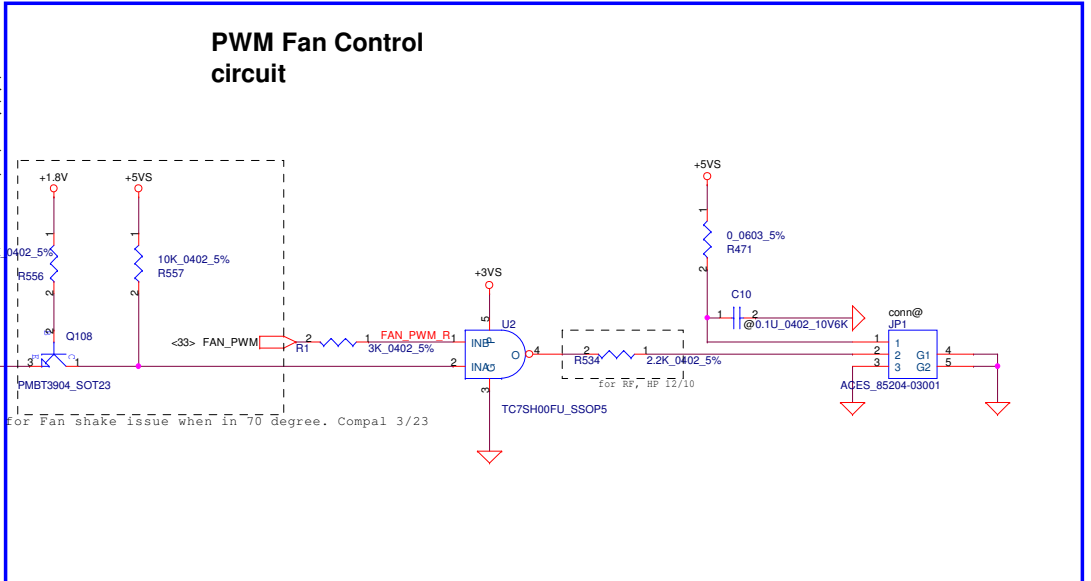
PWM Fan Control circuit

+1.8V
+5VS
_0402_5%
R556
1
2
10K_0402_5%
R557
1
2
Q108
2
3
1
PMBT3904_SOT23
<33> FAN_PWM
2
1
R1
FAN_PWM_R
3K_0402_5%
+3VS
5
U2
1
INB
2
INA
O
4
3
TC7SH00FU_SSOP5
2
1
R534
2.2K_0402_5%
for RF, HP 12/10
+5VS
1
2
0_0603_5%
R471
C10
1
2
@0.1U_0402_10V6K
conn@
JP1
1
1
2
2
3
3
G1
G2
4
5
ACES_85204-03001
for Fan shake issue when in 70 degree. Compal 3/23